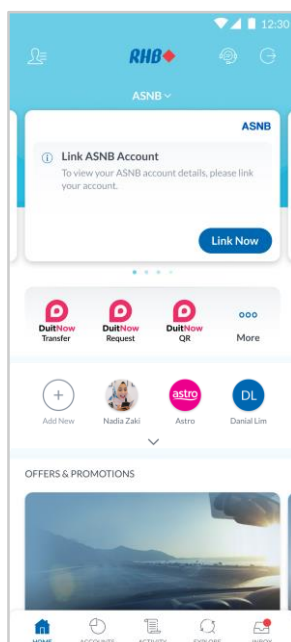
12:30

RHB

ASNB

ASNB

Link ASNB Account

To view your ASNB account details, please link your account.

Link Now

DuitNow Transfer

DuitNow Request

DuitNow QR

More

Add New

Nadia Zaki

astro

Astro

DL

Danial Lim

OFFERS & PROMOTIONS

HOME

ACCOUNTS

ACTIVITY

EXPLORE

INBOX